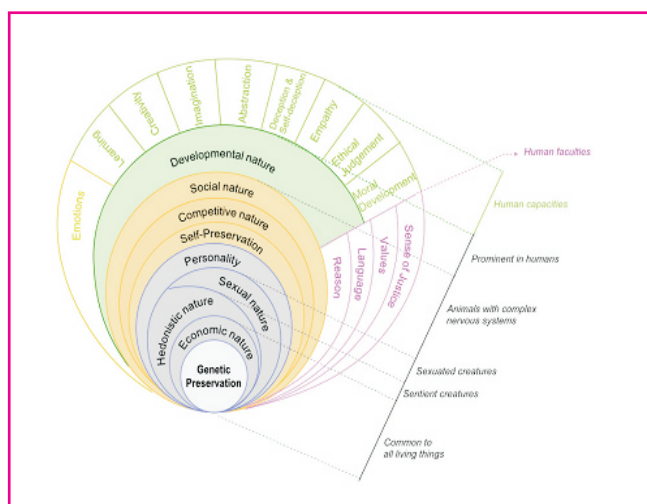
Emotions
Learning
Creativity
Imagination
Abstraction
Deception & Self-deception
Empathy
Ethical Judgement
Moral Development
Developmental nature
Social nature
Competitive nature
Self-Preservation
Personality
Sexual nature
Hedonistic nature
Economic nature
Genetic Preservation
Reason
Language
Values
Sense of Justice
Human faculties
Human capacities
Prominent in humans
Animals with complex nervous systems
Sexuated creatures
Sentient creatures
Common to all living things